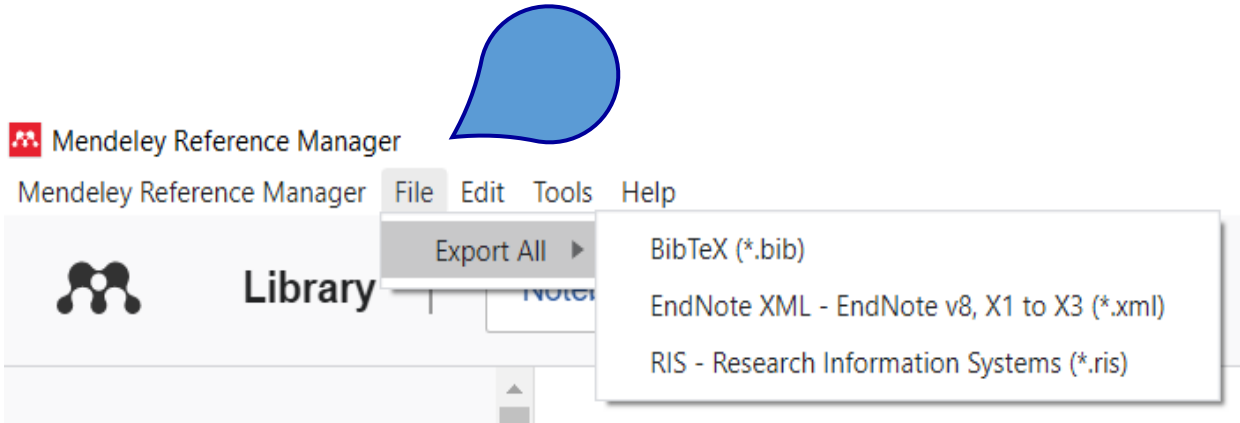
Mendeley Reference Manager

Mendeley Reference Manager File Edit Tools Help

Export All

BibTeX (*.bib)

EndNote XML - EndNote v8, X1 to X3 (*.xml)

RIS - Research Information Systems (*.ris)

Library

Note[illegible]